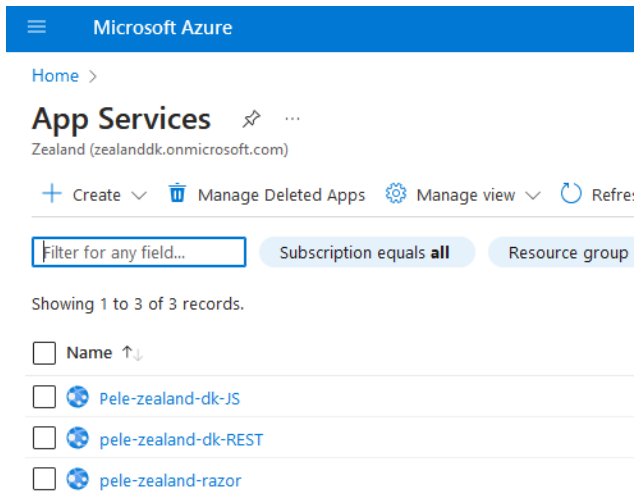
Microsoft Azure

Home >

App Services

Zealand (zealanddk.onmicrosoft.com)

+ Create | Manage Deleted Apps | Manage view | Refre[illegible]

Filter for any field...

Subscription equals **all**

Resource group

Showing 1 to 3 of 3 records.

Name ↑↓

Pele-zealand-dk-JS

pele-zealand-dk-REST

pele-zealand-razor